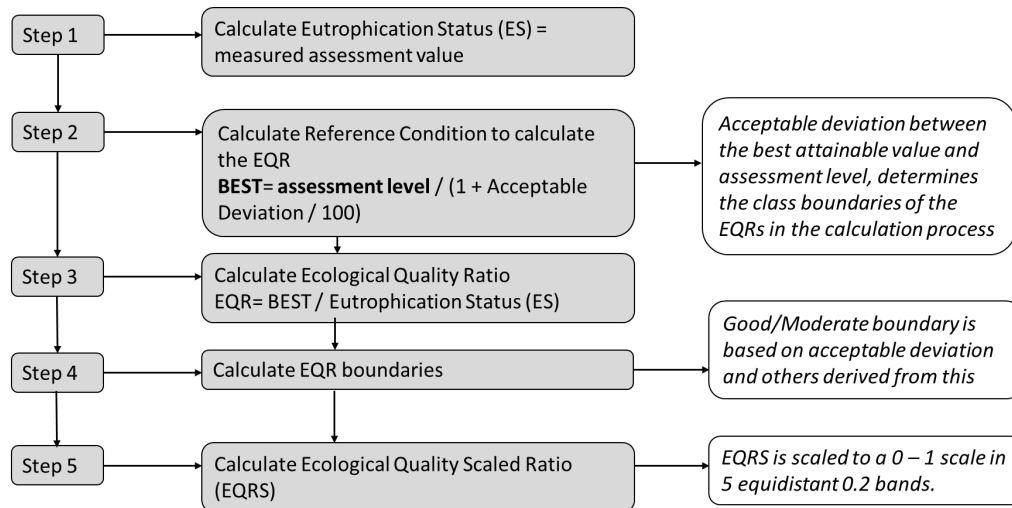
Step 1

Calculate Eutrophication Status (ES) = measured assessment value

Step 2

Calculate Reference Condition to calculate the EQR
**BEST**= **assessment level** / (1 + Acceptable Deviation / 100)

*Acceptable deviation between the best attainable value and assessment level, determines the class boundaries of the EQRs in the calculation process*

Step 3

Calculate Ecological Quality Ratio
EQR= BEST / Eutrophication Status (ES)

Step 4

Calculate EQR boundaries

*Good/Moderate boundary is based on acceptable deviation and others derived from this*

Step 5

Calculate Ecological Quality Scaled Ratio (EQRS)

*EQRS is scaled to a 0 – 1 scale in 5 equidistant 0.2 bands.*